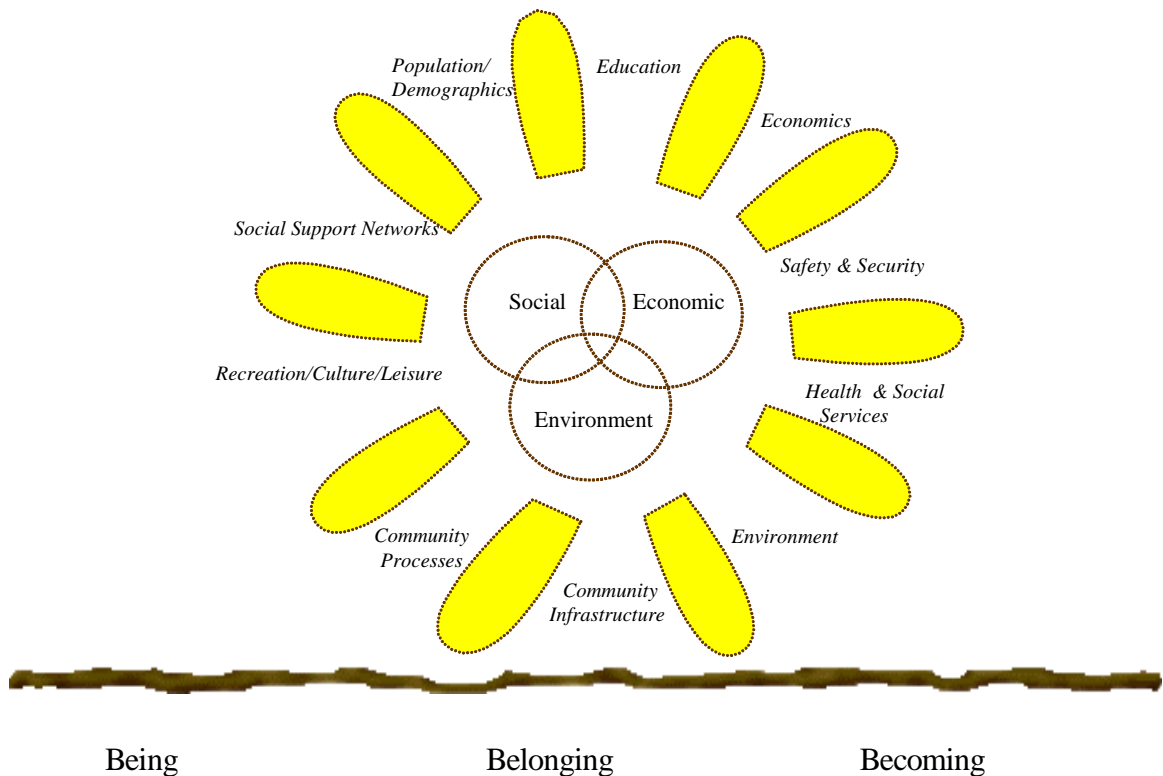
Population/ Demographics

Education

Economics

Social Support Networks

Safety & Security

Social

Economic

Recreation/Culture/Leisure

Health & Social Services

Environment

Community Processes

Environment

Community Infrastructure

Being

Belonging

Becoming